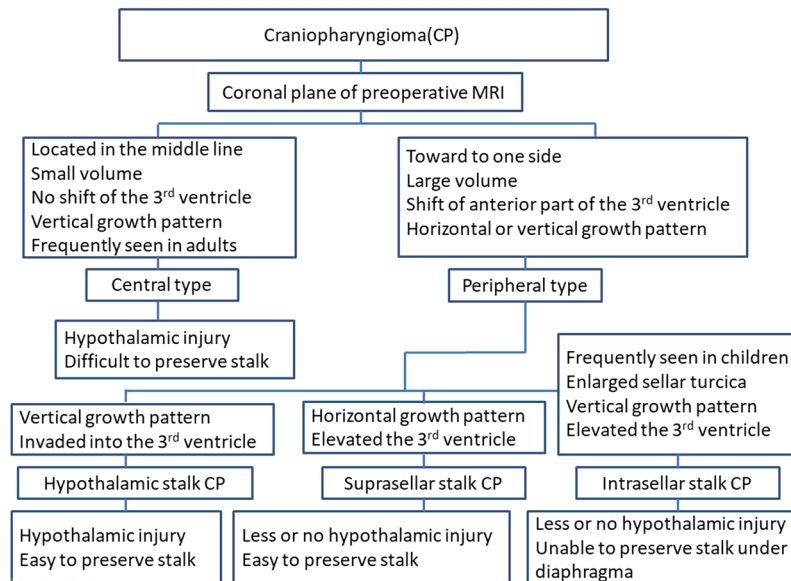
Craniopharyngioma(CP)

Coronal plane of preoperative MRI

Located in the middle line
Small volume
No shift of the 3$^{rd}$ ventricle
Vertical growth pattern
Frequently seen in adults

Toward to one side
Large volume
Shift of anterior part of the 3$^{rd}$ ventricle
Horizontal or vertical growth pattern

Central type

Peripheral type

Hypothalamic injury
Difficult to preserve stalk

Frequently seen in children
Enlarged sellar turcica
Vertical growth pattern
Elevated the 3$^{rd}$ ventricle

Vertical growth pattern
Invaded into the 3$^{rd}$ ventricle

Horizontal growth pattern
Elevated the 3$^{rd}$ ventricle

Hypothalamic stalk CP

Suprasellar stalk CP

Intrasellar stalk CP

Hypothalamic injury
Easy to preserve stalk

Less or no hypothalamic injury
Easy to preserve stalk

Less or no hypothalamic injury
Unable to preserve stalk under diaphragma